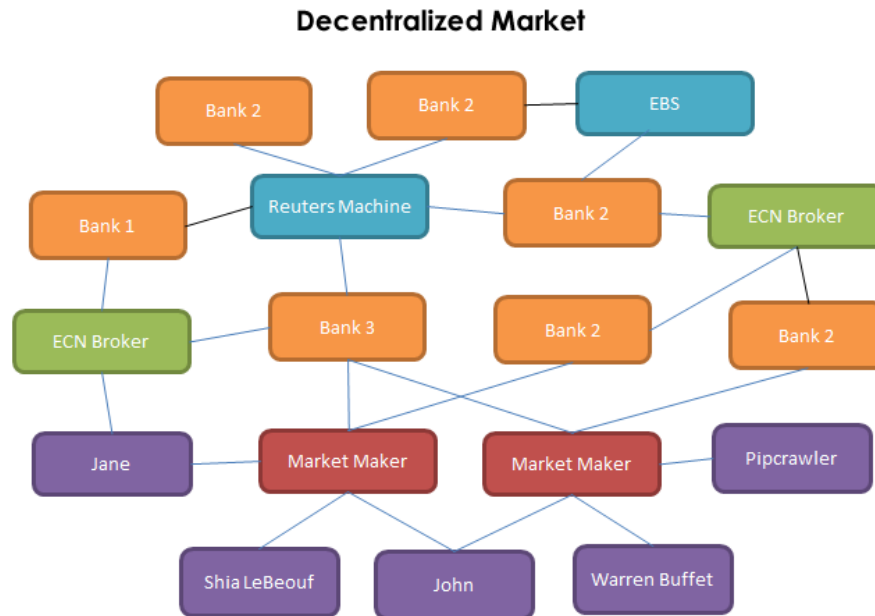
Decentralized Market

Bank 2

Bank 2

EBS

Bank 1

Reuters Machine

Bank 2

ECN Broker

ECN Broker

Bank 3

Bank 2

Bank 2

Jane

Market Maker

Market Maker

Pipcrawler

Shia LeBeouf

John

Warren Buffet